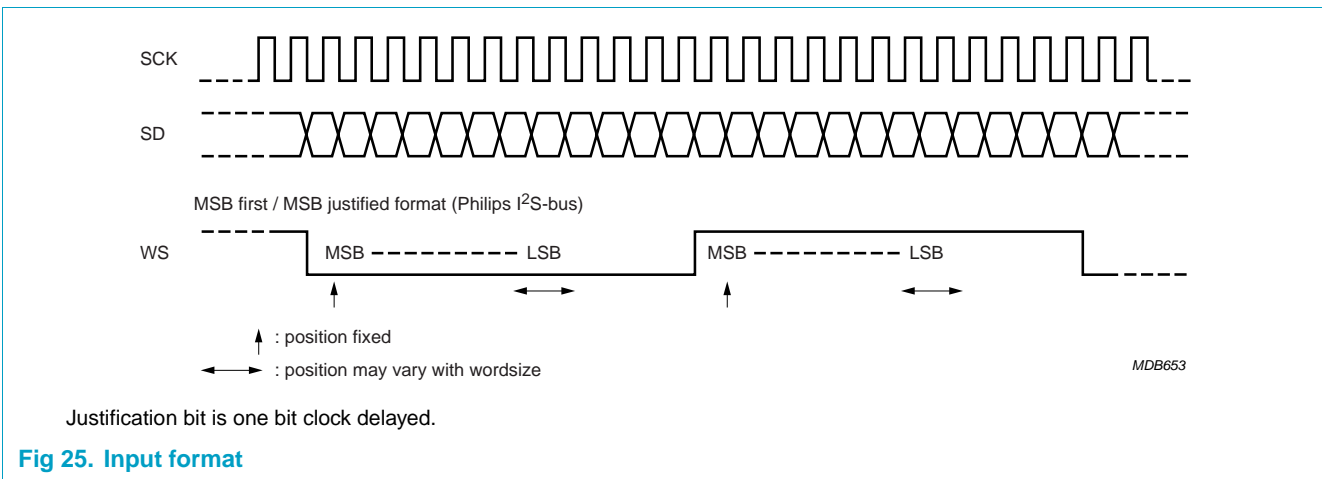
SCK

SD

MSB first / MSB justified format (Philips I$^2$S-bus)

WS

MSB ---------- LSB

MSB ---------- LSB

: position fixed

: position may vary with wordsize

MDB653

Justification bit is one bit clock delayed.

Fig 25. Input format